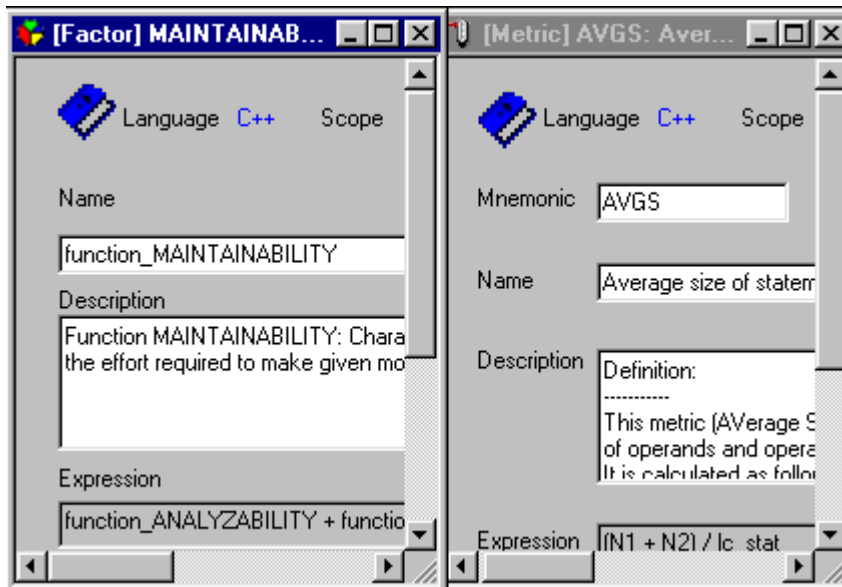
[Factor] MAINTAINAB...

Language C++ Scope

Name

function_MAINTAINABILITY

Description

Function MAINTAINABILITY: Chara the effort required to make given mo

Expression

function_ANALYZABILITY + functio

[Metric] AVGS: Aver...

Language C++ Scope

Mnemonic AVGS

Name Average size of statem

Description Definition:
-----------
This metric (AVerage S of operands and opera It is calculated as follo

Expression (N1 + N2) / lc_stat